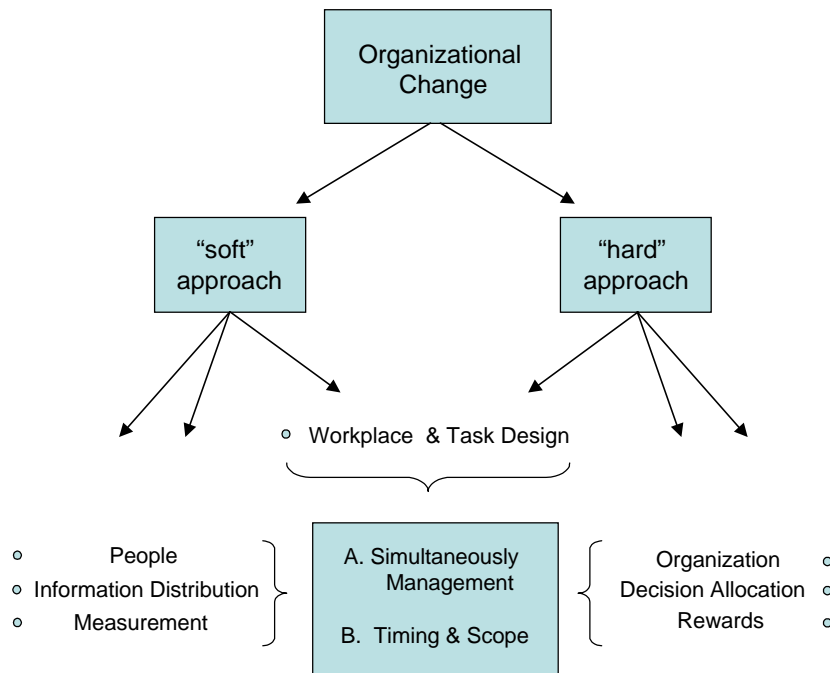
Organizational Change

"soft" approach

"hard" approach

Workplace & Task Design

People
Information Distribution
Measurement

A. Simultaneously Management

B. Timing & Scope

Organization
Decision Allocation
Rewards